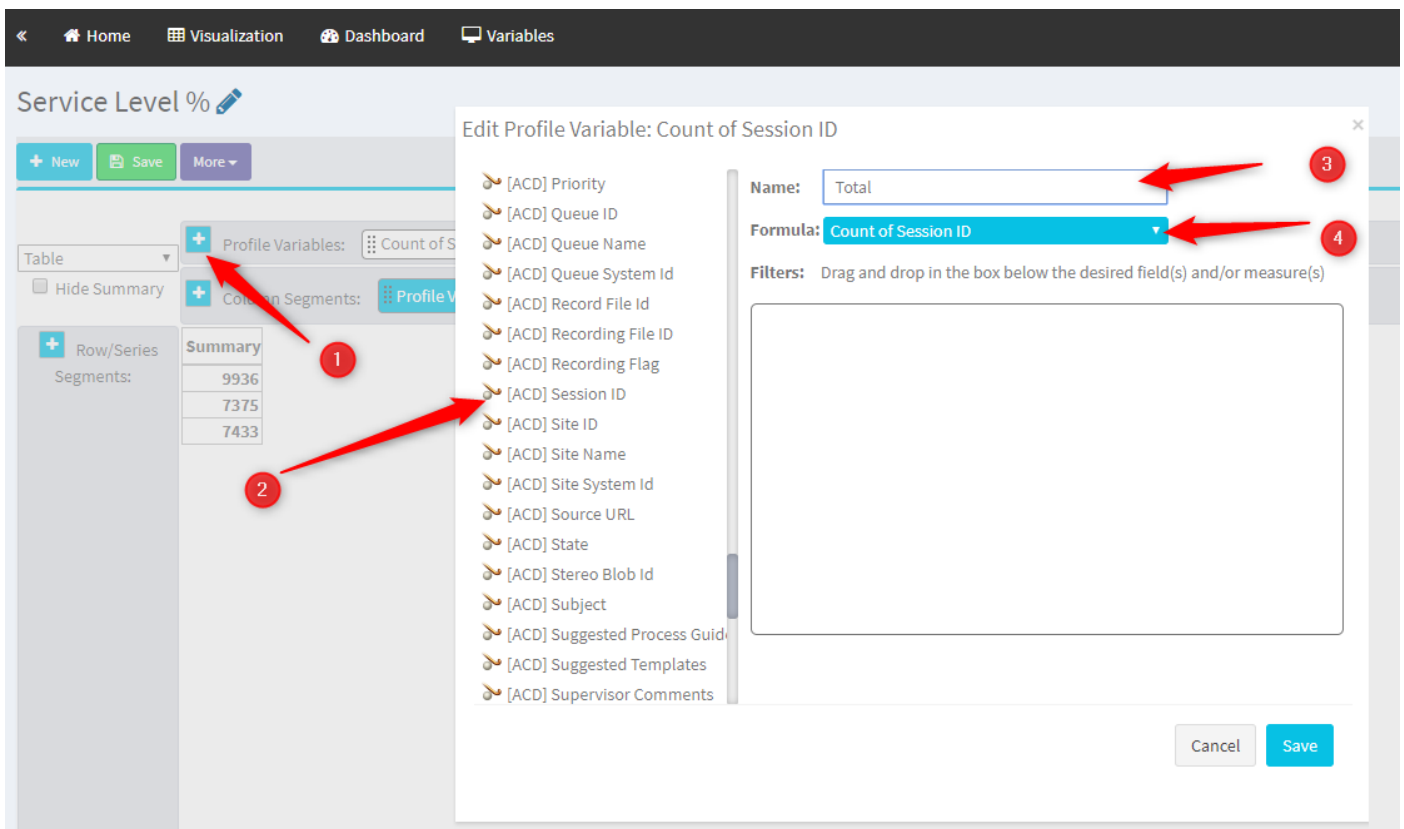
« Home Visualization Dashboard Variables

Service Level %

+ New Save More

Table
Hide Summary

+ Profile Variables: Count of S

+ Col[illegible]n Segments: Profile V

+ Row/Series Segments:

| Summary |
|---|
| 9936 |
| 7375 |
| 7433 |

1

2

Edit Profile Variable: Count of Session ID

×

[ACD] Priority
[ACD] Queue ID
[ACD] Queue Name
[ACD] Queue System Id
[ACD] Record File Id
[ACD] Recording File ID
[ACD] Recording Flag
[ACD] Session ID
[ACD] Site ID
[ACD] Site Name
[ACD] Site System Id
[ACD] Source URL
[ACD] State
[ACD] Stereo Blob Id
[ACD] Subject
[ACD] Suggested Process Guid
[ACD] Suggested Templates
[ACD] Supervisor Comments

Name: Total

3

Formula: Count of Session ID

4

Filters: Drag and drop in the box below the desired field(s) and/or measure(s)

Cancel Save